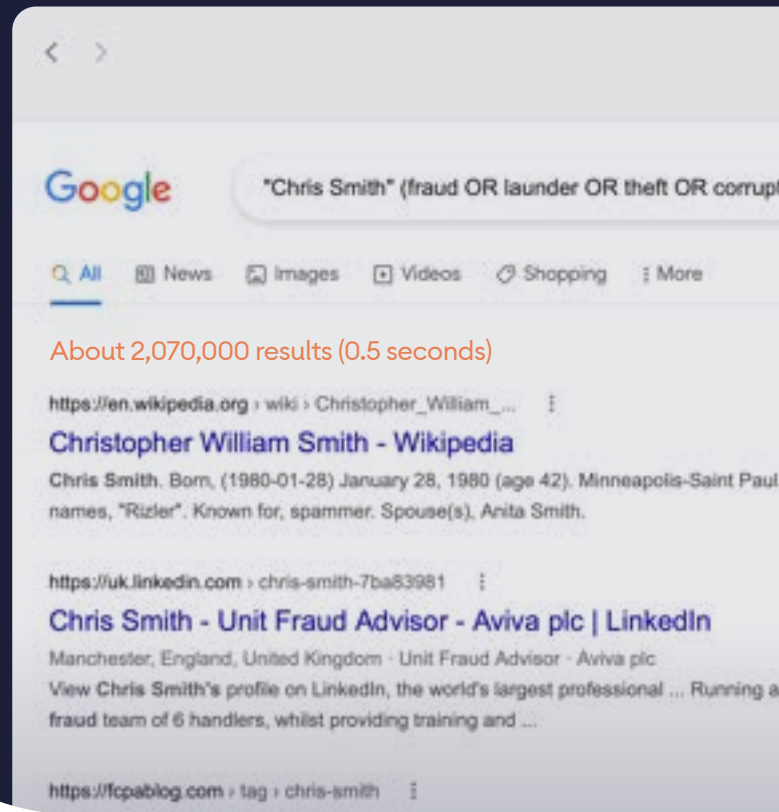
< >

Google "Chris Smith" (fraud OR launder OR theft OR corrupt

All News Images Videos Shopping More

About 2,070,000 results (0.5 seconds)

https://en.wikipedia.org › wiki › Christopher_William_...

Christopher William Smith - Wikipedia

Chris Smith. Born, (1980-01-28) January 28, 1980 (age 42). Minneapolis-Saint Paul names, "Rizler". Known for, spammer. Spouse(s), Anita Smith.

https://uk.linkedin.com › chris-smith-7ba83981

Chris Smith - Unit Fraud Advisor - Aviva plc | LinkedIn

Manchester, England, United Kingdom · Unit Fraud Advisor · Aviva plc

View Chris Smith's profile on LinkedIn, the world's largest professional ... Running a fraud team of 6 handlers, whilst providing training and ...

https://fcpablog.com › tag › chris-smith